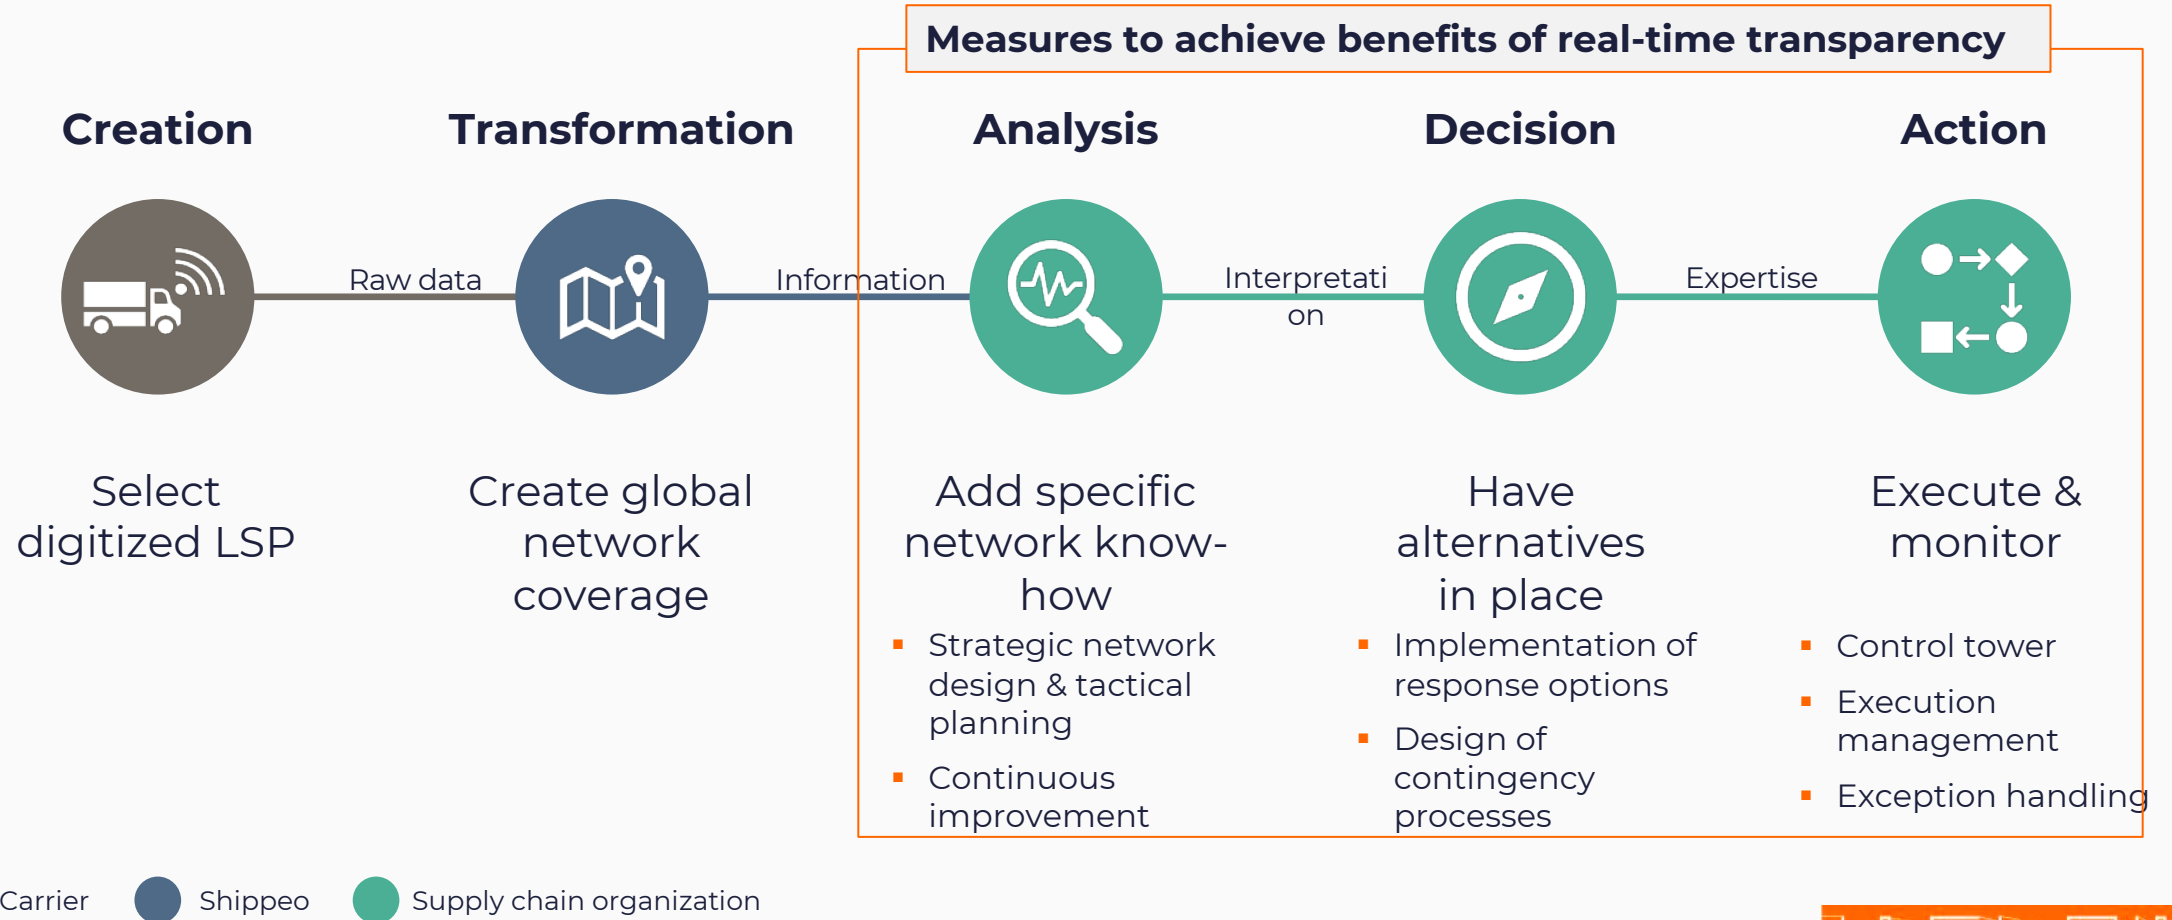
Measures to achieve benefits of real-time transparency

Creation

Transformation

Analysis

Decision

Action

Raw data

Information

Interpretation

Expertise

Select digitized LSP

Create global network coverage

Add specific network know-how

- Strategic network design & tactical planning
- Continuous improvement

Have alternatives in place

- Implementation of response options
- Design of contingency processes

Execute & monitor

- Control tower
- Execution management
- Exception handling

Carrier Shippeo Supply chain organization